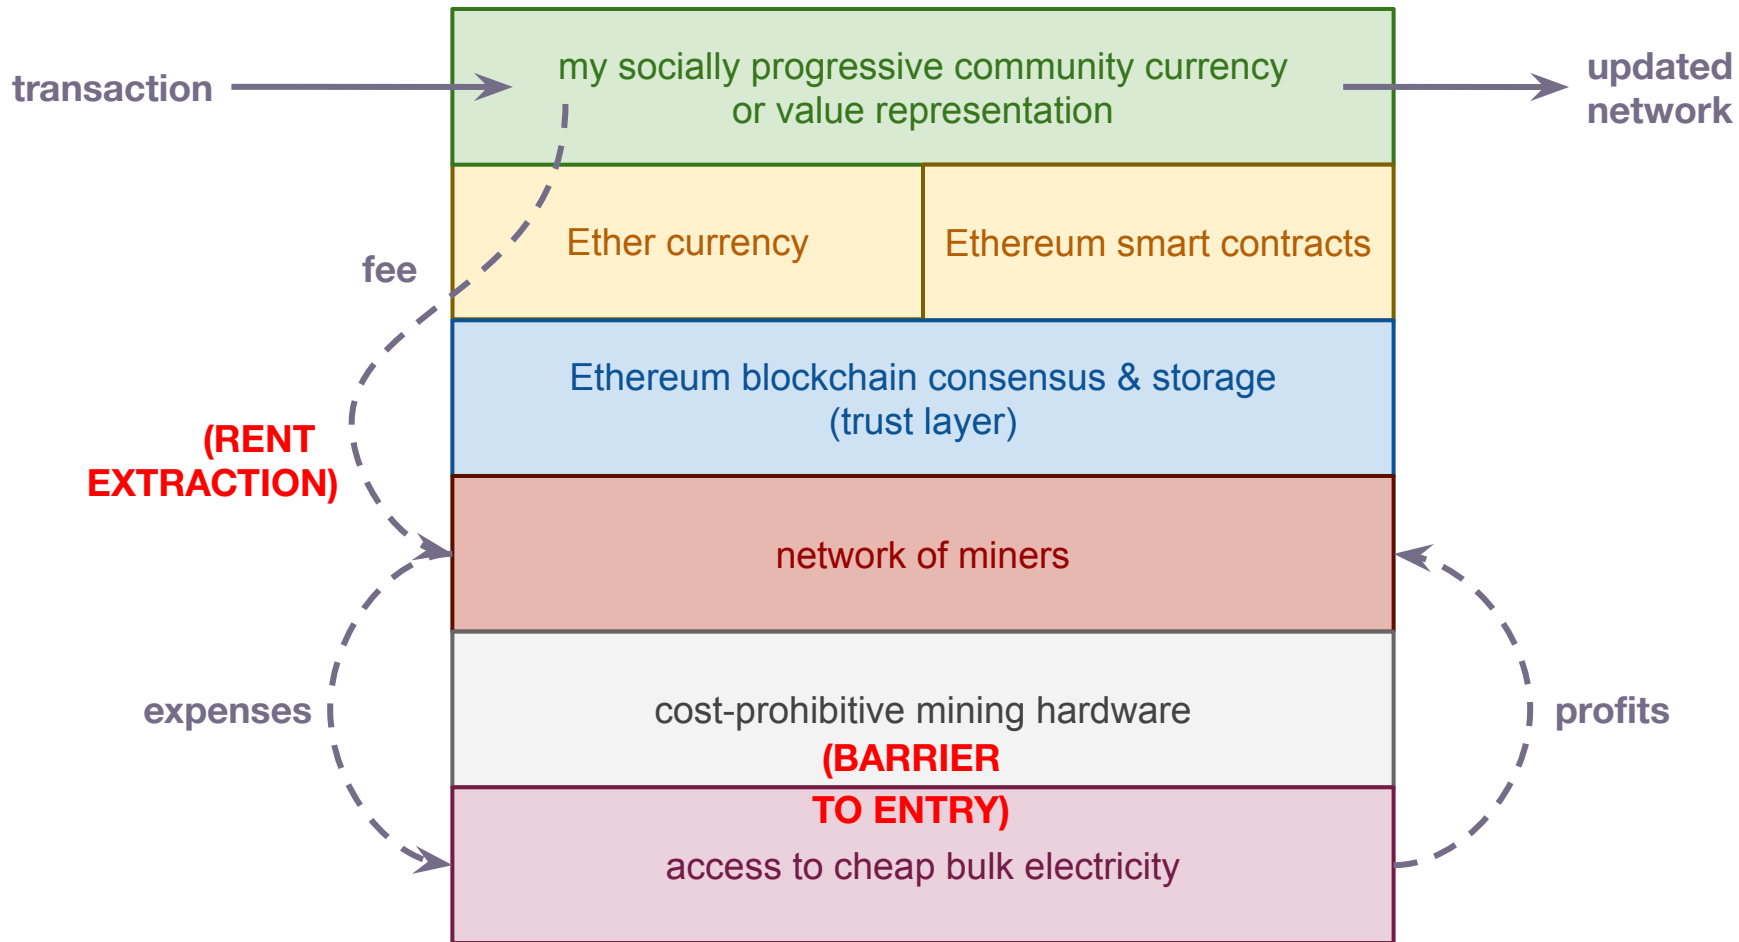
transaction

my socially progressive community currency or value representation

updated network

Ether currency

Ethereum smart contracts

fee

Ethereum blockchain consensus & storage (trust layer)

(RENT EXTRACTION)

network of miners

expenses

cost-prohibitive mining hardware

(BARRIER TO ENTRY)

profits

access to cheap bulk electricity